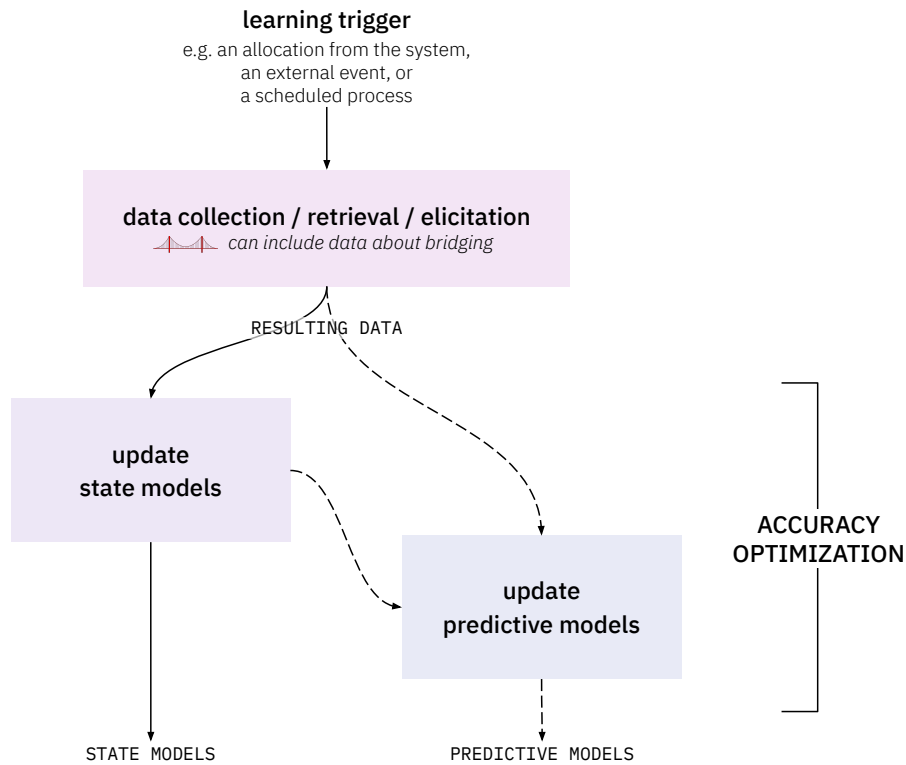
learning trigger

e.g. an allocation from the system, an external event, or a scheduled process

data collection / retrieval / elicitation

can include data about bridging

RESULTING DATA

update state models

update predictive models

ACCURACY OPTIMIZATION

STATE MODELS

PREDICTIVE MODELS